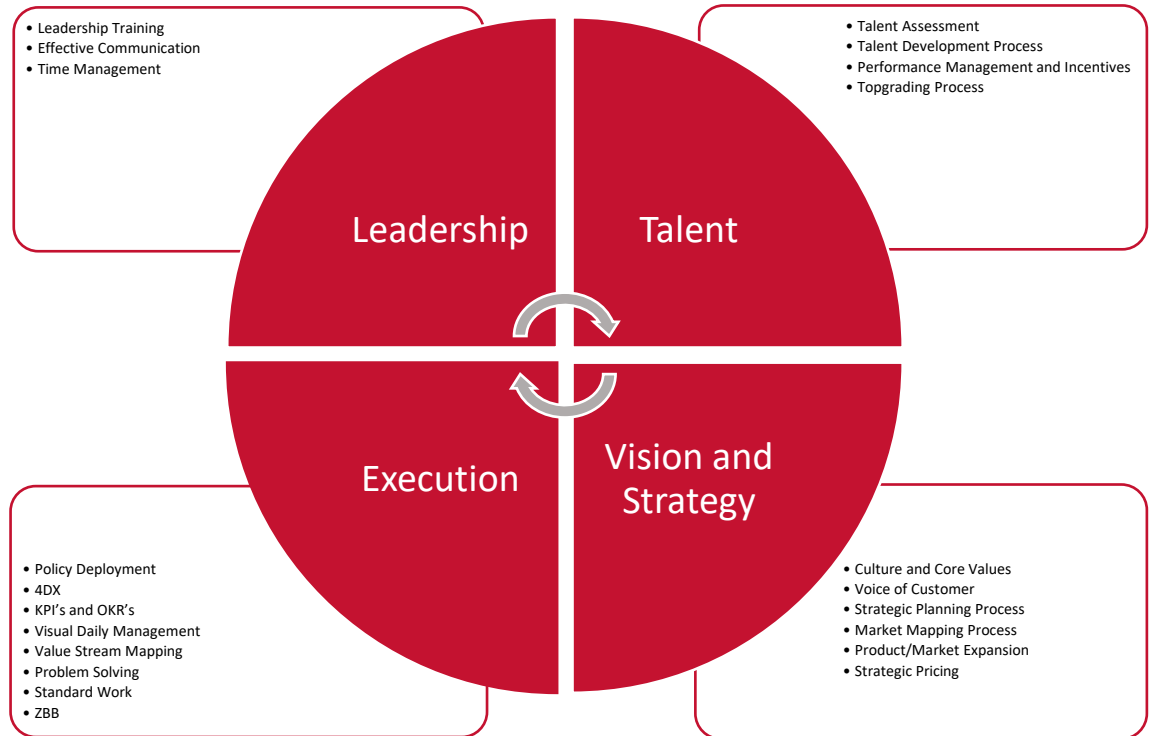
• Leadership Training
• Effective Communication
• Time Management

• Talent Assessment
• Talent Development Process
• Performance Management and Incentives
• Topgrading Process

Leadership

Talent

Execution

Vision and Strategy

• Policy Deployment
• 4DX
• KPI’s and OKR’s
• Visual Daily Management
• Value Stream Mapping
• Problem Solving
• Standard Work
• ZBB

• Culture and Core Values
• Voice of Customer
• Strategic Planning Process
• Market Mapping Process
• Product/Market Expansion
• Strategic Pricing